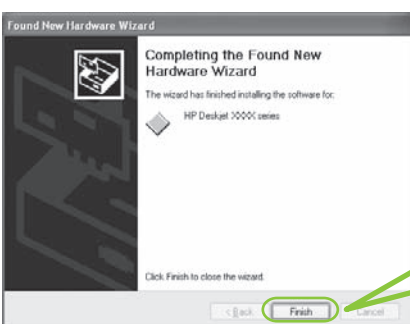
Found New Hardware Wizard

Completing the Found New Hardware Wizard

The wizard has finished installing the software for:

HP Deskjet XXXX series

Click Finish to close the wizard.

< Back

Finish

Cancel